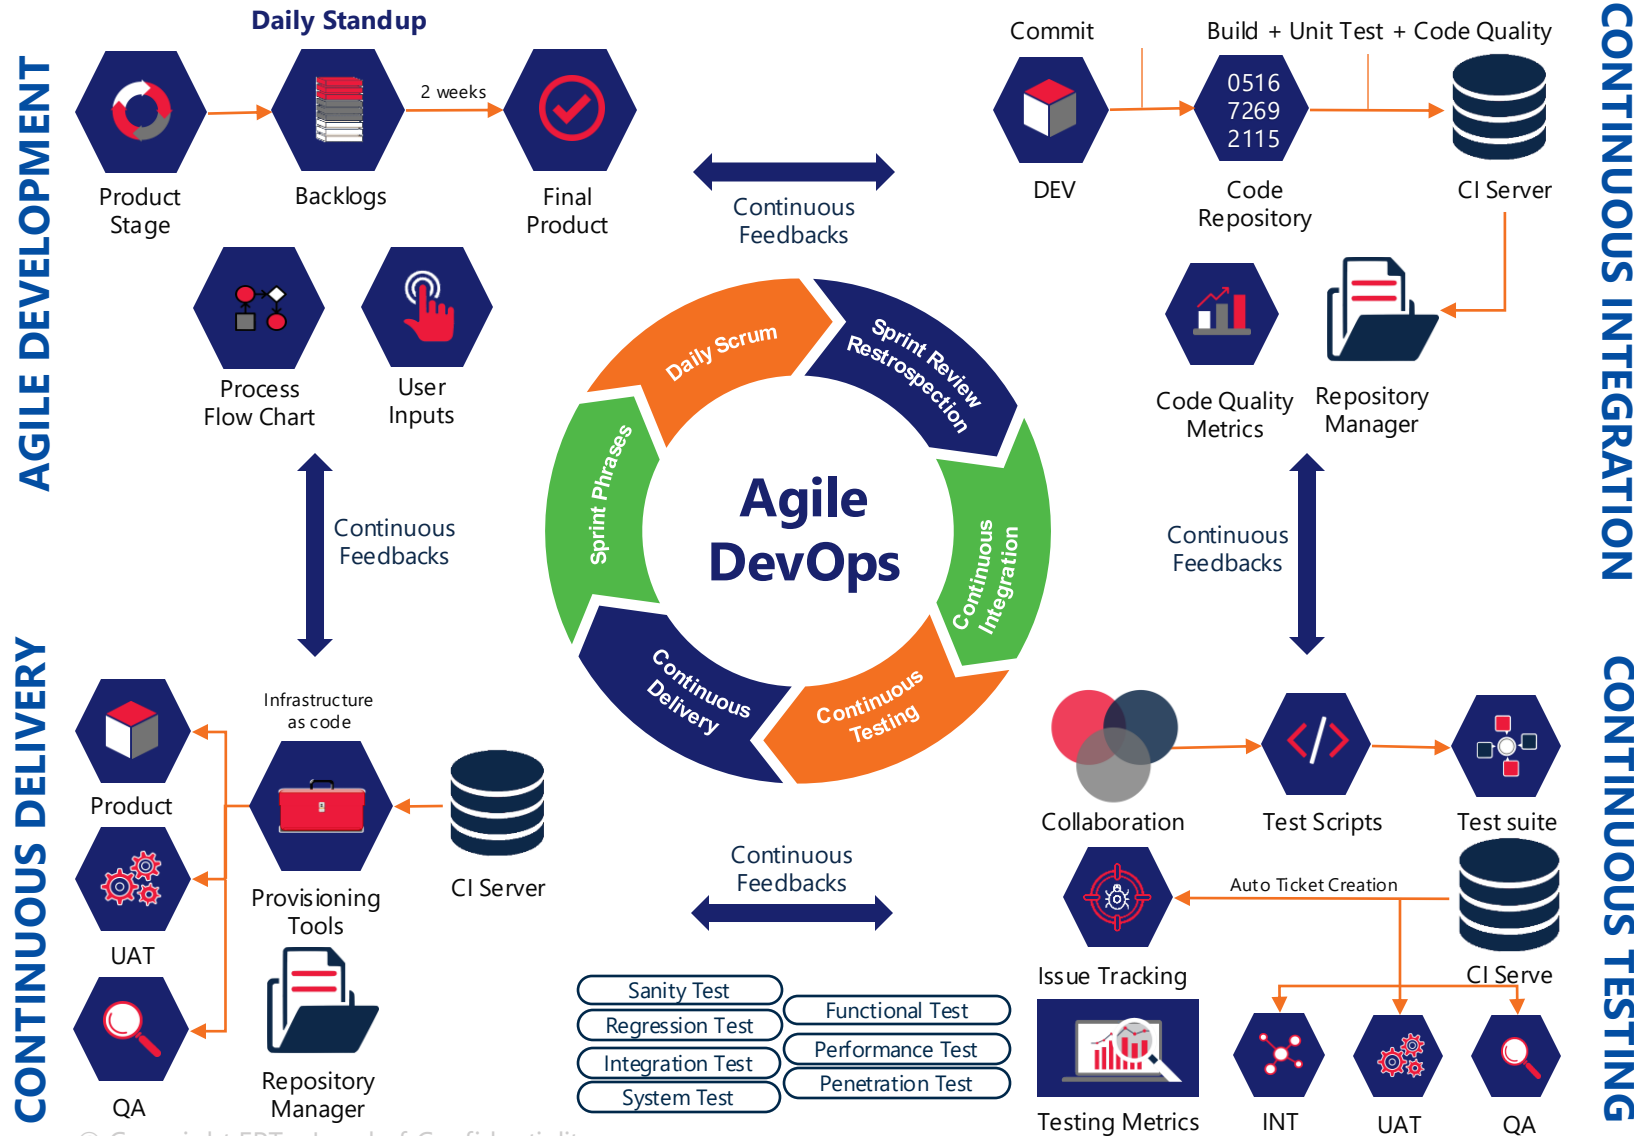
AGILE DEVELOPMENT

Daily Standup

Product Stage

Backlogs

2 weeks

Final Product

Process Flow Chart

User Inputs

Continuous Feedbacks

Continuous Feedbacks

CONTINUOUS INTEGRATION

Commit

Build + Unit Test + Code Quality

0516
7269
2115

DEV

Code Repository

CI Server

Code Quality Metrics

Repository Manager

Continuous Feedbacks

Daily Scrum

Sprint Review Restrospection

Continuous Integration

Continuous Testing

Continuous Delivery

Sprint Phrases

Agile DevOps

CONTINUOUS DELIVERY

Product

UAT

QA

Infrastructure as code

Provisioning Tools

CI Server

Repository Manager

Continuous Feedbacks

Sanity Test

Regression Test

Integration Test

System Test

Functional Test

Performance Test

Penetration Test

CONTINUOUS TESTING

Collaboration

Test Scripts

Test suite

Auto Ticket Creation

Issue Tracking

CI Serve

Testing Metrics

INT

UAT

QA

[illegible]